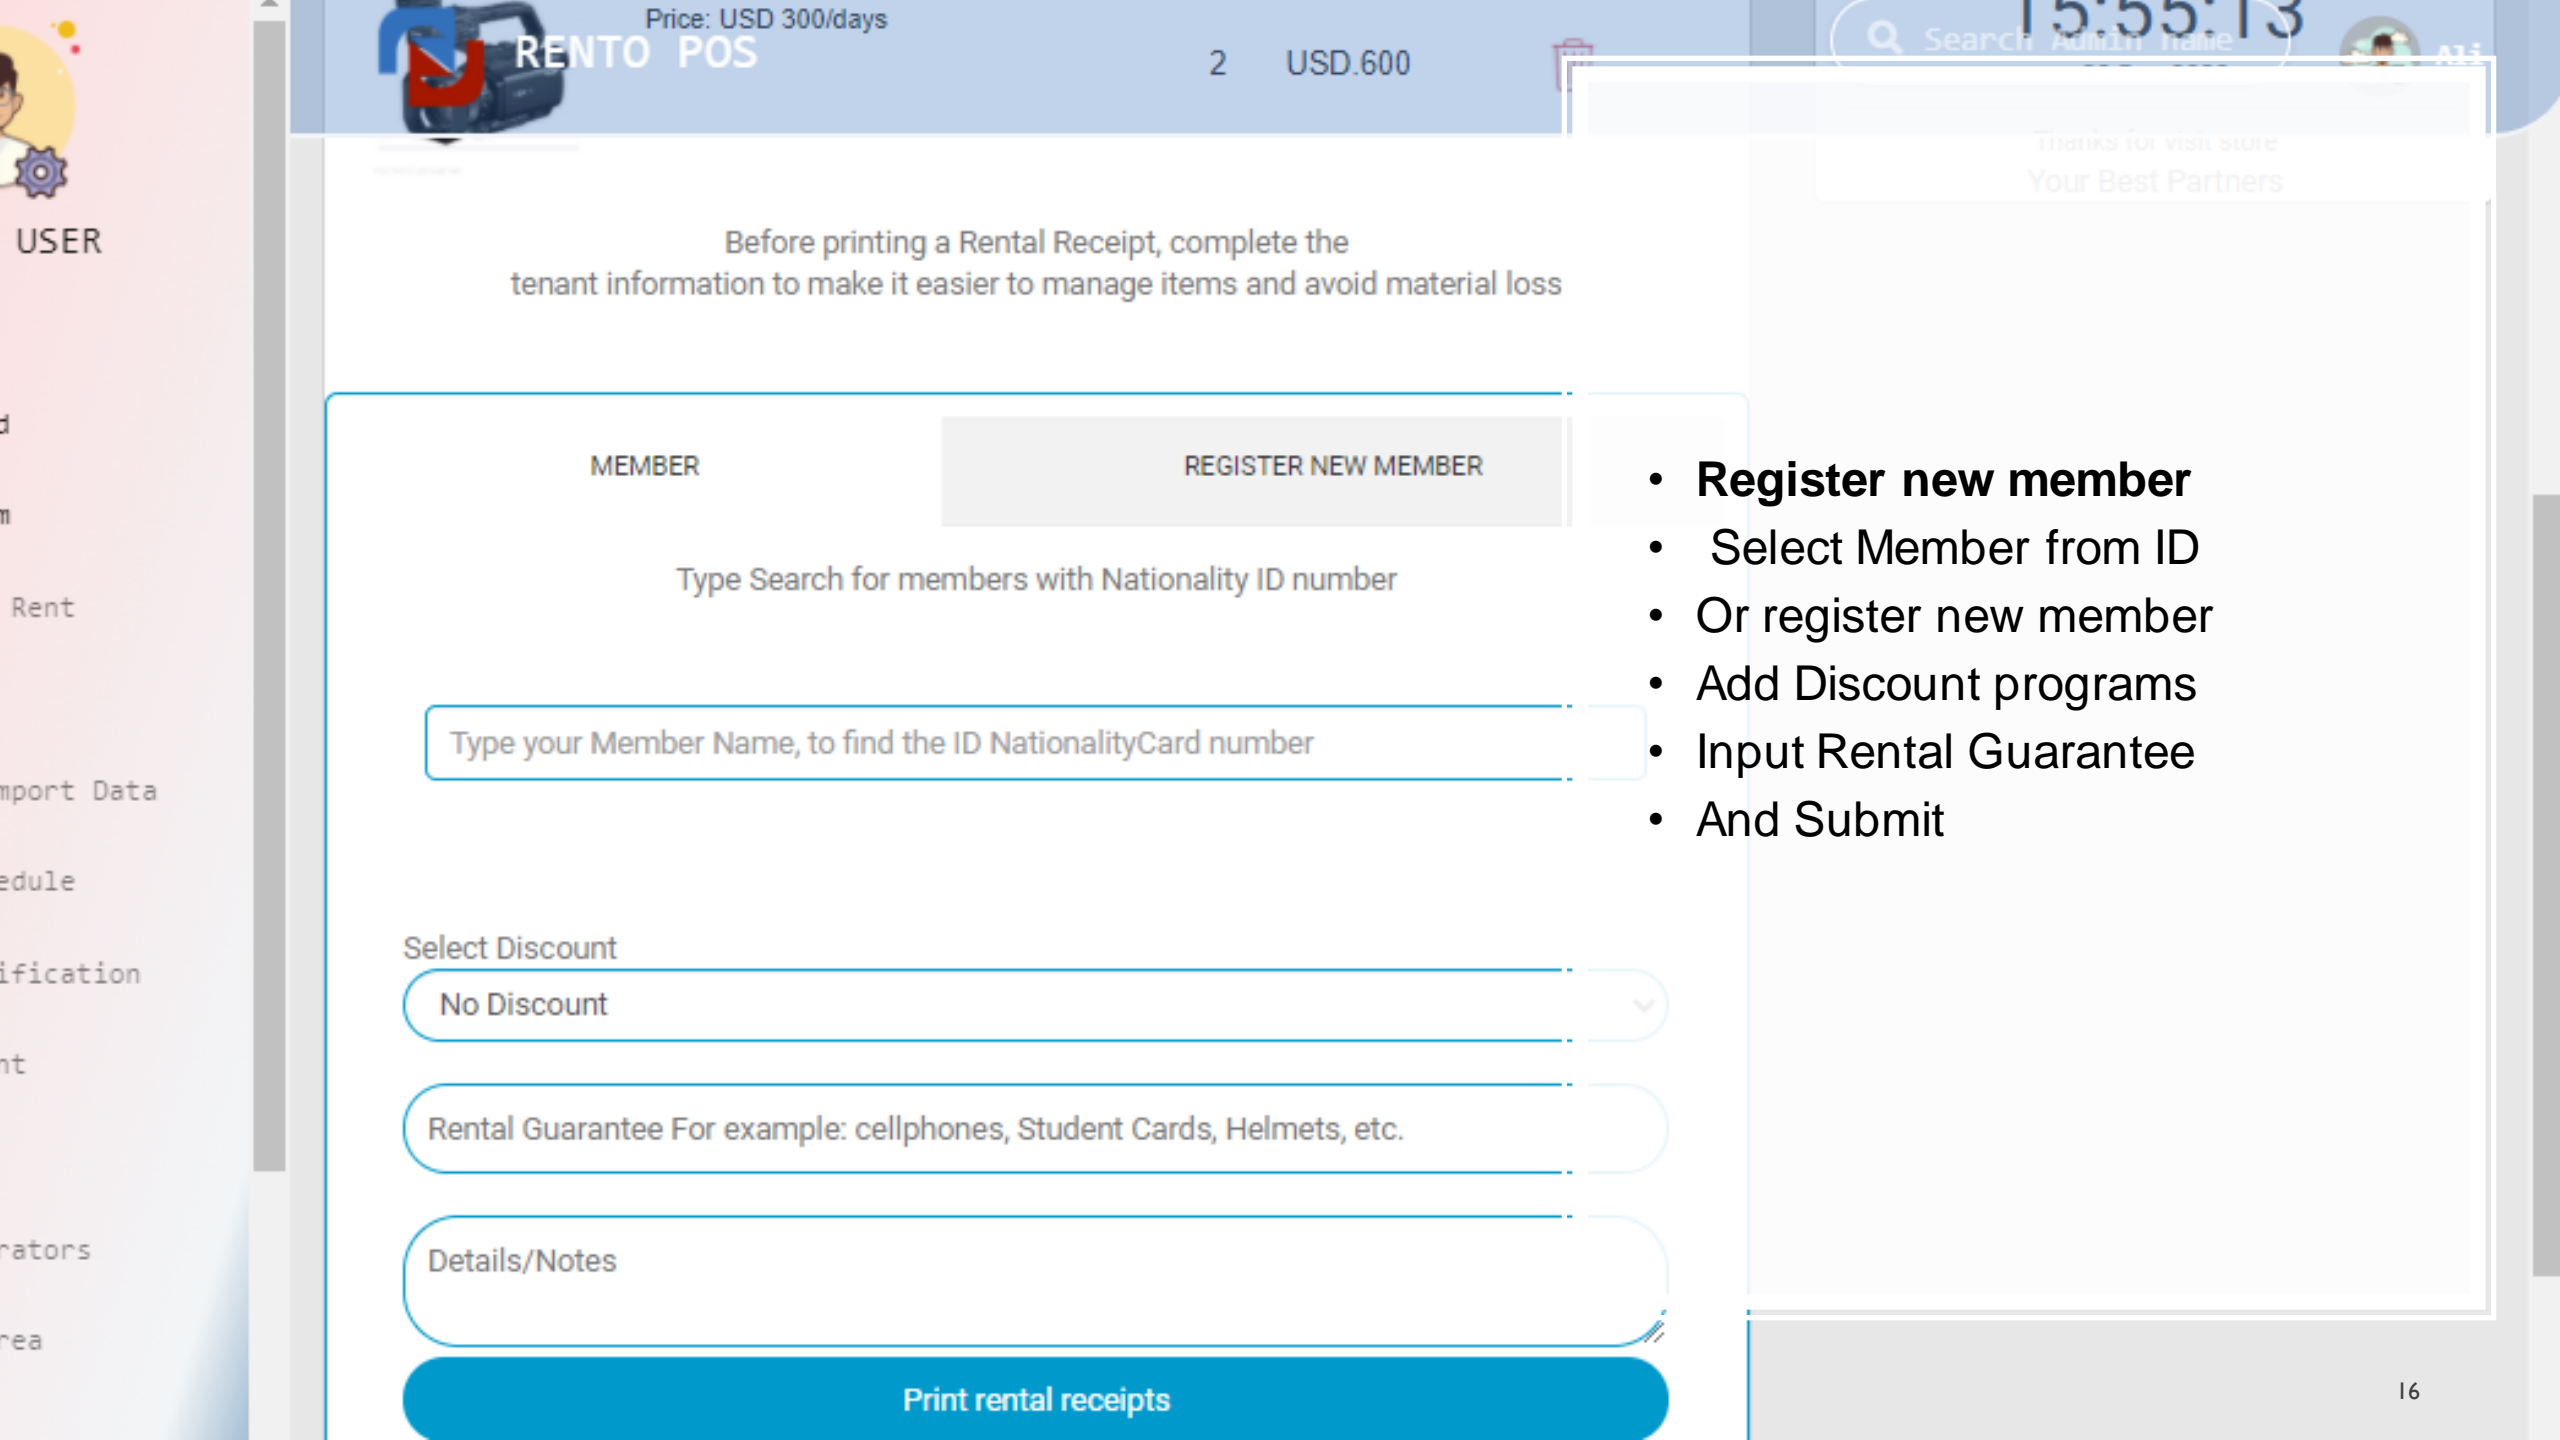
USER

d

m

Rent

mport Data

edule

ification

nt

rators

rea

RENTO POS

Price: USD 300/days

2 USD.600

15:55:13

Search Admin name

Ali

Thanks for visit store

Your Best Partners

Before printing a Rental Receipt, complete the tenant information to make it easier to manage items and avoid material loss

MEMBER

REGISTER NEW MEMBER

Type Search for members with Nationality ID number

Type your Member Name, to find the ID NationalityCard number

Select Discount

No Discount

Rental Guarantee For example: cellphones, Student Cards, Helmets, etc.

Details/Notes

Print rental receipts

- **Register new member**
- Select Member from ID
- Or register new member
- Add Discount programs
- Input Rental Guarantee
- And Submit

16